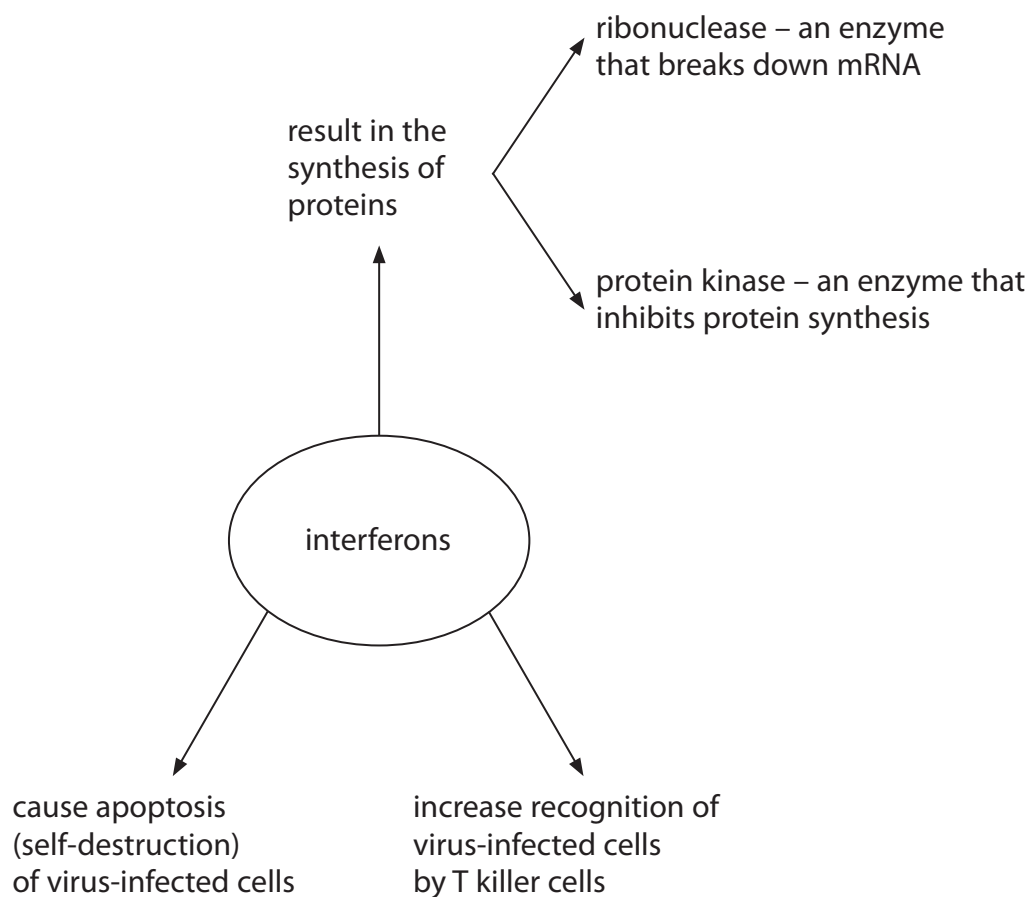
ribonuclease – an enzyme that breaks down mRNA

result in the synthesis of proteins

protein kinase – an enzyme that inhibits protein synthesis

interferons

cause apoptosis (self-destruction) of virus-infected cells

increase recognition of virus-infected cells by T killer cells